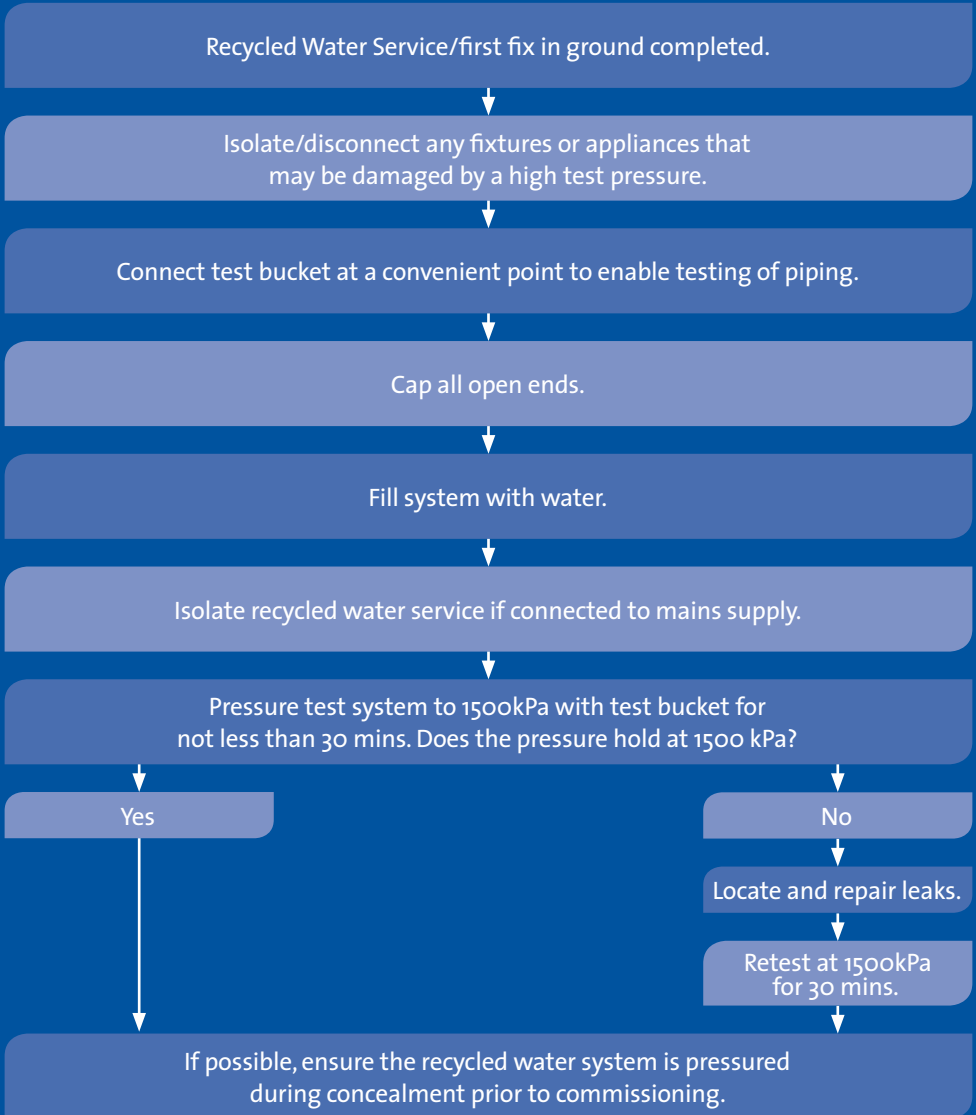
Recycled Water Service/first fix in ground completed.

Isolate/disconnect any fixtures or appliances that may be damaged by a high test pressure.

Connect test bucket at a convenient point to enable testing of piping.

Cap all open ends.

Fill system with water.

Isolate recycled water service if connected to mains supply.

Pressure test system to 1500kPa with test bucket for not less than 30 mins. Does the pressure hold at 1500 kPa?

Yes

No

Locate and repair leaks.

Retest at 1500kPa for 30 mins.

If possible, ensure the recycled water system is pressured during concealment prior to commissioning.